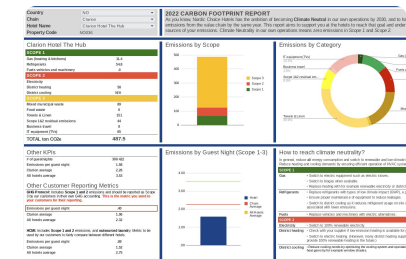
| Country | NO |
|---|---|
| Chain | Clarion |
| Hotel Name | Clarion Hotel The Hub |
| Property Code | NO056 |

2022 CARBON FOOTPRINT REPORT
As part of our sustainability strategy, Nordic Choice Hotels has the ambition of becoming Climate Neutral in our own operations by 2030, and to have net zero emissions from the value chain by the same year. This report aims to support you at the hotels to reach that goal and identify the largest sources of your emissions. Climate Neutrality in our own operations means zero emissions in scope 1 and Scope 2.

Clarion Hotel The Hub

SCOPE 1
| Gas (heating & kitchens) | 31.4 |
|---|---|
| Refrigerants | 54.6 |
| Fuels vehicles and machinery | 0 |

SCOPE 2
| Electricity | |
|---|---|
| District heating | 58 |
| District cooling | 32.6 |

SCOPE 3
| Mixed municipal waste | 99 |
|---|---|
| Food waste | 9 |
| Towels & Linen | 101 |
| Scope 1&2 indirect emissions | 44 |
| Business travel | 0 |
| IT equipment (TU) | 55 |
| TOTAL ton CO2e | 487.5 |

Emissions by Scope

Scope 1
Scope 2
Scope 3

Emissions by Category

Other KPIs
| # of guest nights | 399 462 |
|---|---|
| Emissions per guest night | 1.36 |
| Clarion average | 2.18 |
| All hotels average | 3.30 |

Other Customer Reporting Metrics
With F-factor: Includes Scope 1 and 2 emissions, and should be reported as Scope 1 & 2 to our customers in their sustainability reporting. This is the metric you need for customers in the region!
| Emissions per guest night | .40 |
|---|---|
| Clarion average | 1.36 |
| All hotels average | 2.42 |

HCMI: Includes Scope 1 and 2 emissions, and outsourced laundry. Metric to be used by our customers to help compare between different hotels.
| Emissions per guest night | .85 |
|---|---|
| Clarion average | 1.98 |
| All hotels average | 2.93 |

Emissions by Guest Night (Scope 1-3)

Hotel
Clarion average
All Hotels average

How to reach climate neutrality?
In general, reduce all energy consumption and switch to renewable and low emission energy sources. Replace heating and cooling demands by avoiding efficient operation of HVAC systems.

SCOPE 1
Gas
- Switch to electric equipment such as electric stoves
- Switch to biogas when available
- Replace heating and for example renewable electricity or district heating

Refrigerants
- Replace refrigerants with lower Global Warming Potential (GWP), e.g. natural refrigerants
- Ensure proper maintenance of equipment to reduce leakages
- Avoid refill or switching to alternative refrigerant usage on site, when equipment is associated with lower emissions

Fuels
- Replace vehicles and machines with electric alternatives

SCOPE 2
Electricity
- Switch to 100% renewable electricity

District heating
- Check with your supplier if low-emission heating is available for purchase
- Switch to electric heating. However, many district heating supplies have a renewable and low emission profile (90% renewable heating in the Nordics)

District cooling
- Reduce cooling needs by optimizing the cooling system and operation
- Check with your supplier for available alternatives